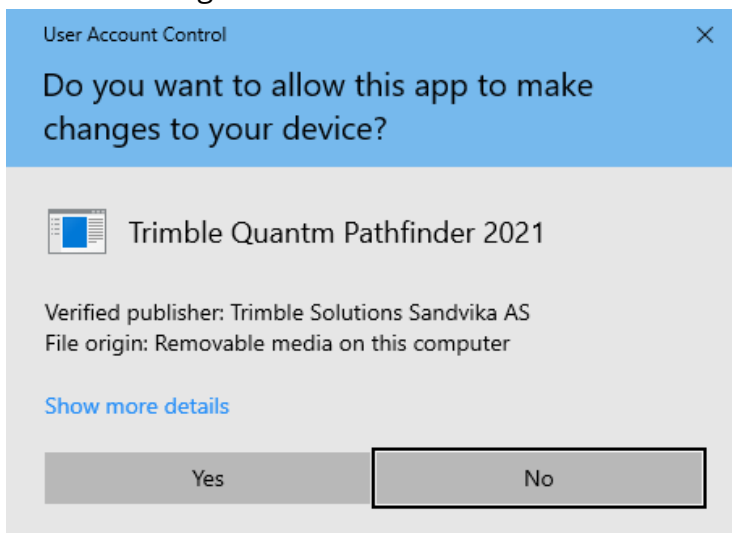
User Account Control

×

Do you want to allow this app to make changes to your device?

Trimble Quantm Pathfinder 2021

Verified publisher: Trimble Solutions Sandvika AS
File origin: Removable media on this computer

Show more details

Yes

No